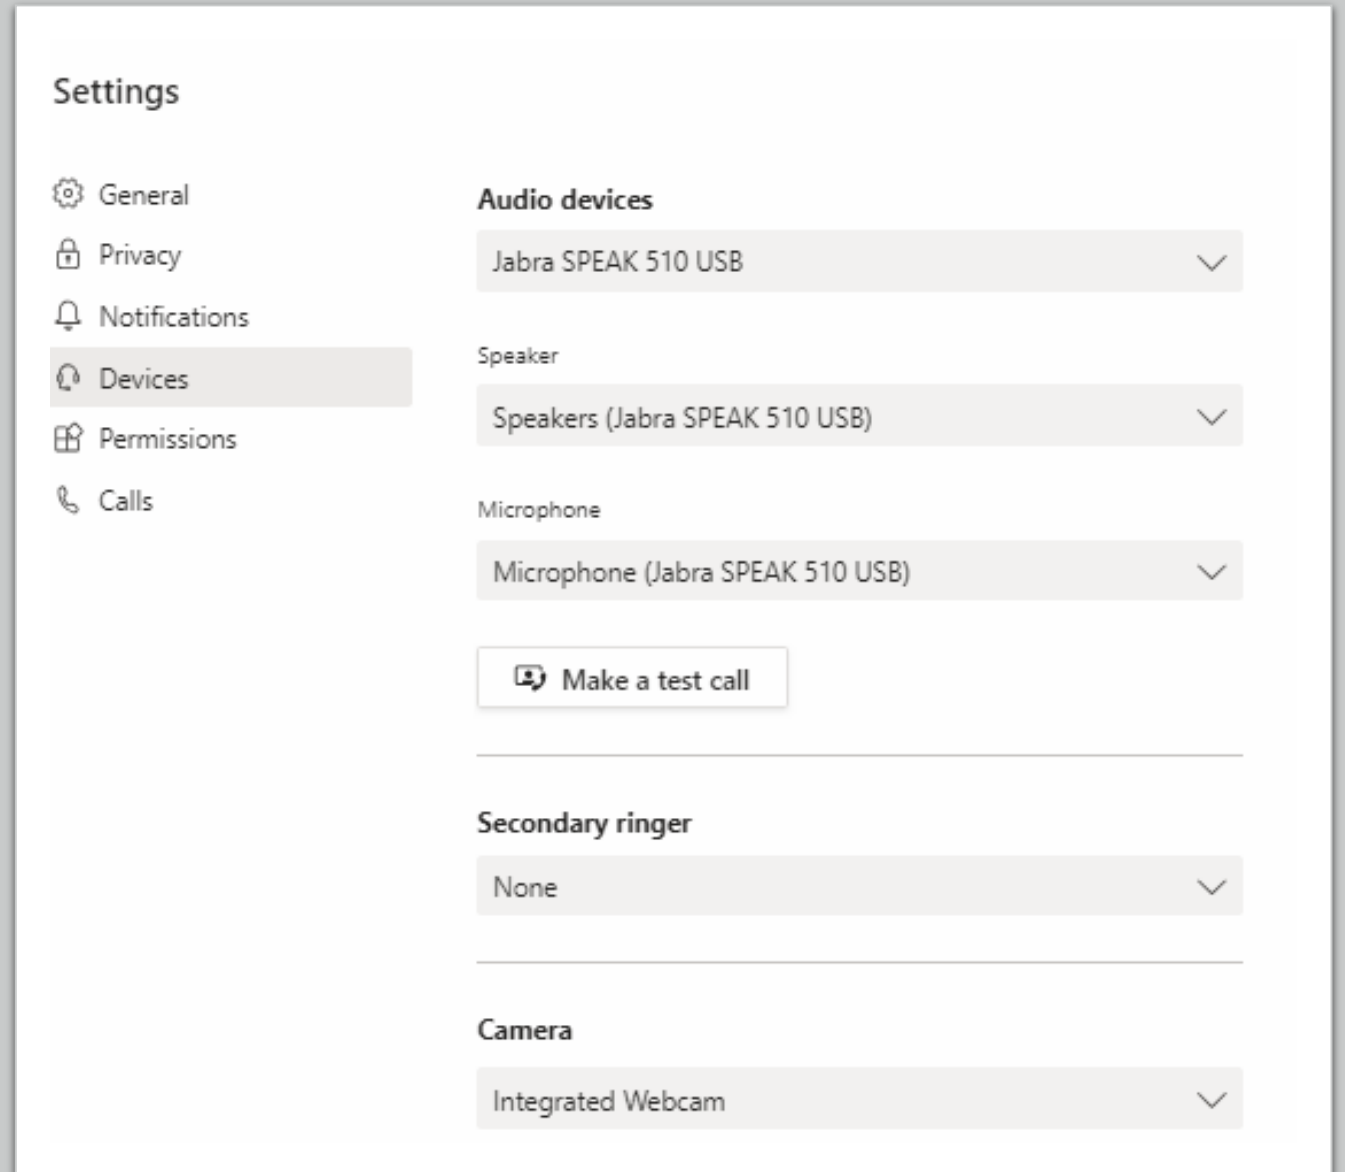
Settings

General
Privacy
Notifications
Devices
Permissions
Calls

Audio devices
Jabra SPEAK 510 USB

Speaker
Speakers (Jabra SPEAK 510 USB)

Microphone
Microphone (Jabra SPEAK 510 USB)

Make a test call

Secondary ringer
None

Camera
Integrated Webcam